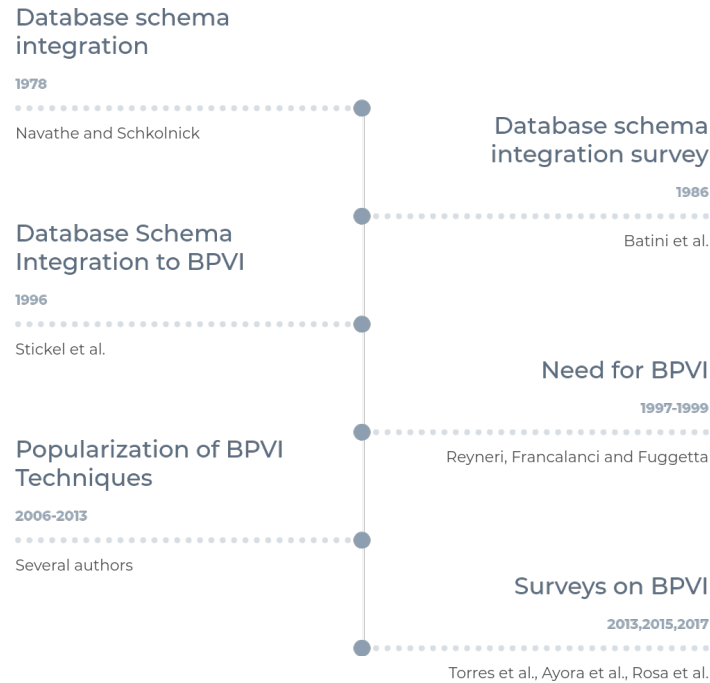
Database schema integration

1978

Navathe and Schkolnick

Database schema integration survey

1986

Batini et al.

Database Schema Integration to BPVI

1996

Stickel et al.

Need for BPVI

1997-1999

Reyneri, Francalanci and Fuggetta

Popularization of BPVI Techniques

2006-2013

Several authors

Surveys on BPVI

2013,2015,2017

Torres et al., Ayora et al., Rosa et al.